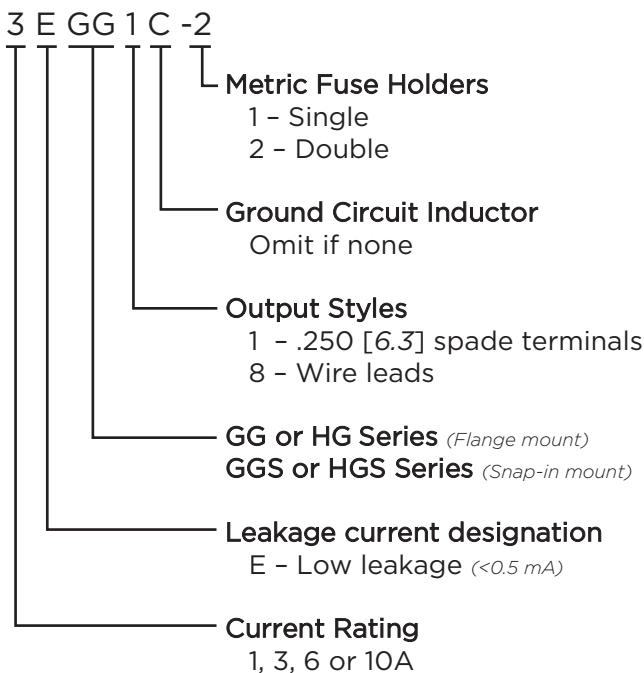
3 E GG 1 C -2

Metric Fuse Holders
1 – Single
2 – Double

Ground Circuit Inductor
Omit if none

Output Styles
1 – .250 [*6.3*] spade terminals
8 – Wire leads

GG or HG Series *(Flange mount)*
GGS or HGS Series *(Snap-in mount)*

Leakage current designation
E – Low leakage *(<0.5 mA)*

Current Rating
1, 3, 6 or 10A